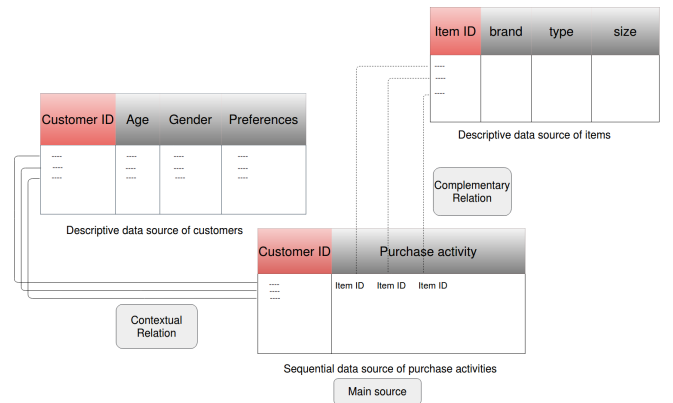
| Item ID | brand | type | size |
|---|---|---|---|
| ---- | | | |
| ---- | | | |
| ---- | | | |

Descriptive data source of items

| Customer ID | Age | Gender | Preferences |
|---|---|---|---|
| ---- | ---- | ---- | ---- |
| ---- | ---- | ---- | ---- |
| ---- | ---- | ---- | ---- |

Descriptive data source of customers

Complementary Relation

| Customer ID | Purchase activity |
|---|---|
| ---- ---- ---- | Item ID Item ID Item ID |

Contextual Relation

Sequential data source of purchase activities

Main source